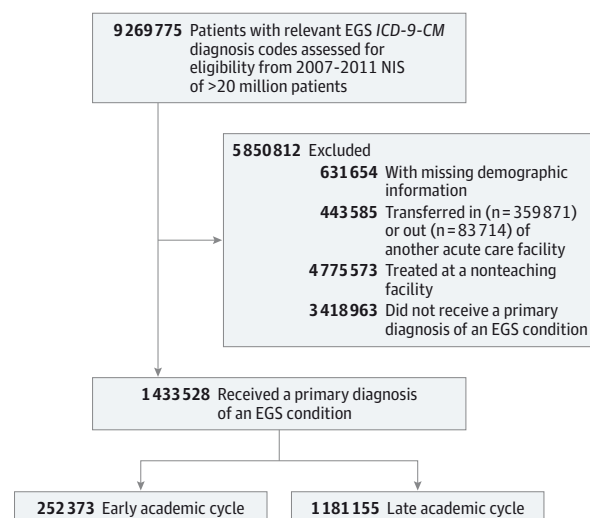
9269775 Patients with relevant EGS ICD-9-CM diagnosis codes assessed for eligibility from 2007-2011 NIS of >20 million patients

5850812 Excluded
631654 With missing demographic information
443585 Transferred in (n = 359871) or out (n = 83714) of another acute care facility
4775573 Treated at a nonteaching facility
3418963 Did not receive a primary diagnosis of an EGS condition

1433528 Received a primary diagnosis of an EGS condition

252373 Early academic cycle

1181155 Late academic cycle